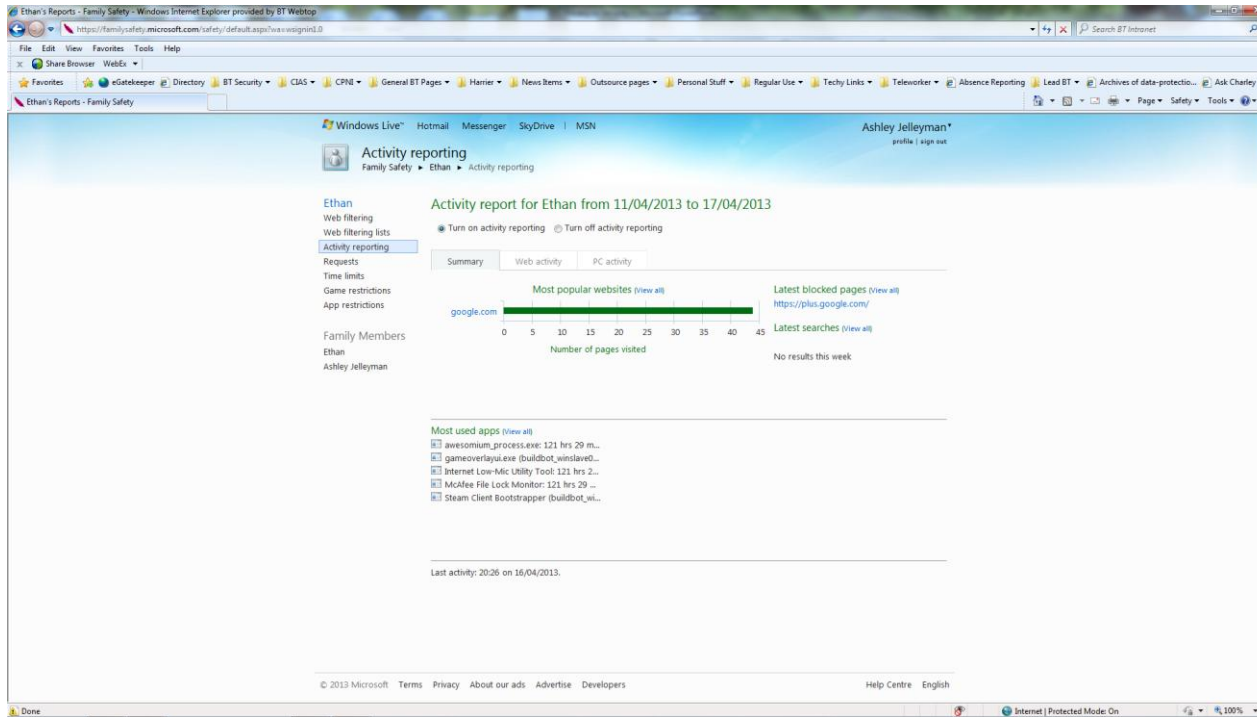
Ethan's Reports - Family Safety - Windows Internet Explorer provided by BT Webtop

https://familysafety.microsoft.com/safety/default.aspx?wa=wsignin1.0

Search BT Intranet

File Edit View Favorites Tools Help

Share Browser WebEx

Favorites eGatekeeper Directory BT Security CIAS CPNI General BT Pages Harrier News Items Outsource pages Personal Stuff Regular Use Techy Links Teleworker Absence Reporting Lead BT Archives of data-protectio... Ask Charley

Ethan's Reports - Family Safety

Page Safety Tools

Windows Live™ Hotmail Messenger SkyDrive | MSN

Ashley Jelleyman

profile | sign out

Activity reporting

Family Safety ► Ethan ► Activity reporting

Ethan
Web filtering
Web filtering lists
Activity reporting
Requests
Time limits
Game restrictions
App restrictions

Family Members
Ethan
Ashley Jelleyman

Activity report for Ethan from 11/04/2013 to 17/04/2013

Turn on activity reporting Turn off activity reporting

Summary Web activity PC activity

Most popular websites (View all)

google.com

0 5 10 15 20 25 30 35 40 45

Number of pages visited

Latest blocked pages (View all)
https://plus.google.com/

Latest searches (View all)

No results this week

Most used apps (View all)
awesomium_process.exe: 121 hrs 29 m...
gameoverlayui.exe (buildbot_winslave0...
Internet Low-Mic Utility Tool: 121 hrs 2...
McAfee File Lock Monitor: 121 hrs 29 ...
Steam Client Bootstrapper (buildbot_wi...

Last activity: 20:26 on 16/04/2013.

© 2013 Microsoft Terms Privacy About our ads Advertise Developers

Help Centre English

Done

Internet | Protected Mode: On

100%